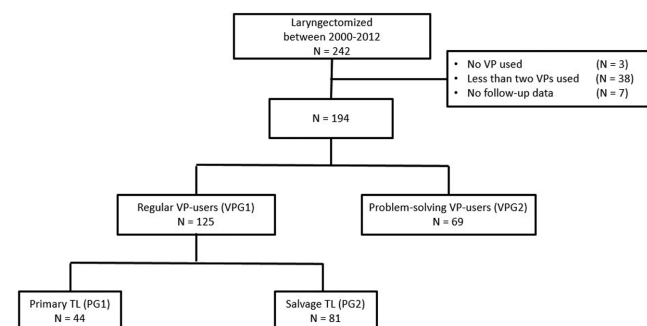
Laryngectomized
between 2000-2012
N = 242

• No VP used (N = 3)
• Less than two VPs used (N = 38)
• No follow-up data (N = 7)

N = 194

Regular VP-users (VPG1)
N = 125

Problem-solving VP-users (VPG2)
N = 69

Primary TL (PG1)
N = 44

Salvage TL (PG2)
N = 81